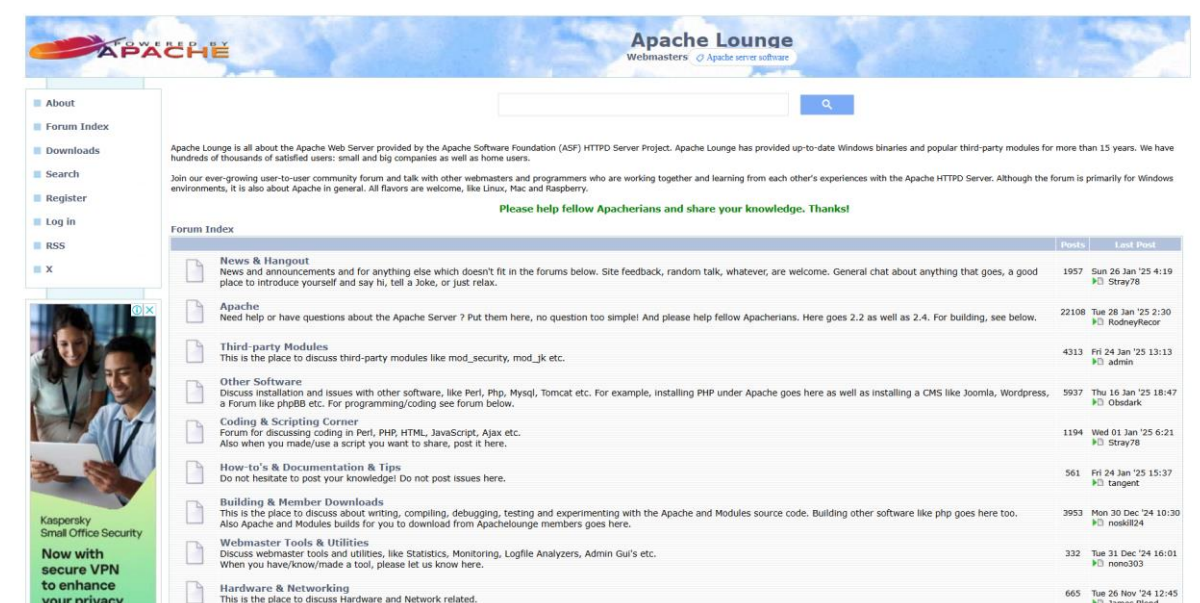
POWERED BY APACHE

Apache Lounge
Webmasters Apache server software

About
Forum Index
Downloads
Search
Register
Log in
RSS
X

Kaspersky
Small Office Security
Now with secure VPN to enhance your privacy

Apache Lounge is all about the Apache Web Server provided by the Apache Software Foundation (ASF) HTTPD Server Project. Apache Lounge has provided up-to-date Windows binaries and popular third-party modules for more than 15 years. We have hundreds of thousands of satisfied users: small and big companies as well as home users.

Join our ever-growing user-to-user community forum and talk with other webmasters and programmers who are working together and learning from each other's experiences with the Apache HTTPD Server. Although the forum is primarily for Windows environments, it is also about Apache in general. All flavors are welcome, like Linux, Mac and Raspberry.

Please help fellow Apacherians and share your knowledge. Thanks!

Forum Index

| | Posts | Last Post |
|---|---|---|
| News & Hangout<br>News and announcements and for anything else which doesn't fit in the forums below. Site feedback, random talk, whatever, are welcome. General chat about anything that goes, a good place to introduce yourself and say hi, tell a Joke, or just relax. | 1957 | Sun 26 Jan '25 4:19<br>Stray78 |
| Apache<br>Need help or have questions about the Apache Server ? Put them here, no question too simple! And please help fellow Apacherians. Here goes 2.2 as well as 2.4. For building, see below. | 22108 | Tue 28 Jan '25 2:30<br>RodneyRecor |
| Third-party Modules<br>This is the place to discuss third-party modules like mod_security, mod_jk etc. | 4313 | Fri 24 Jan '25 13:13<br>admin |
| Other Software<br>Discuss installation and issues with other software, like Perl, Php, Mysql, Tomcat etc. For example, installing PHP under Apache goes here as well as installing a CMS like Joomla, Wordpress, a Forum like phpBB etc. For programming/coding see forum below. | 5937 | Thu 16 Jan '25 18:47<br>Obsdark |
| Coding & Scripting Corner<br>Forum for discussing coding in Perl, PHP, HTML, JavaScript, Ajax etc.<br>Also when you made/use a script you want to share, post it here. | 1194 | Wed 01 Jan '25 6:21<br>Stray78 |
| How-to's & Documentation & Tips<br>Do not hesitate to post your knowledge! Do not post issues here. | 561 | Fri 24 Jan '25 15:37<br>tangent |
| Building & Member Downloads<br>This is the place to discuss about writing, compiling, debugging, testing and experimenting with the Apache and Modules source code. Building other software like php goes here too.<br>Also Apache and Modules builds for you to download from Apachelounge members goes here. | 3953 | Mon 30 Dec '24 10:30<br>noskill24 |
| Webmaster Tools & Utilities<br>Discuss webmaster tools and utilities, like Statistics, Monitoring, Logfile Analyzers, Admin Gui's etc.<br>When you have/know/made a tool, please let us know here. | 332 | Tue 31 Dec '24 16:01<br>nono303 |
| Hardware & Networking<br>This is the place to discuss Hardware and Network related. | 665 | Tue 26 Nov '24 12:45<br>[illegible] |